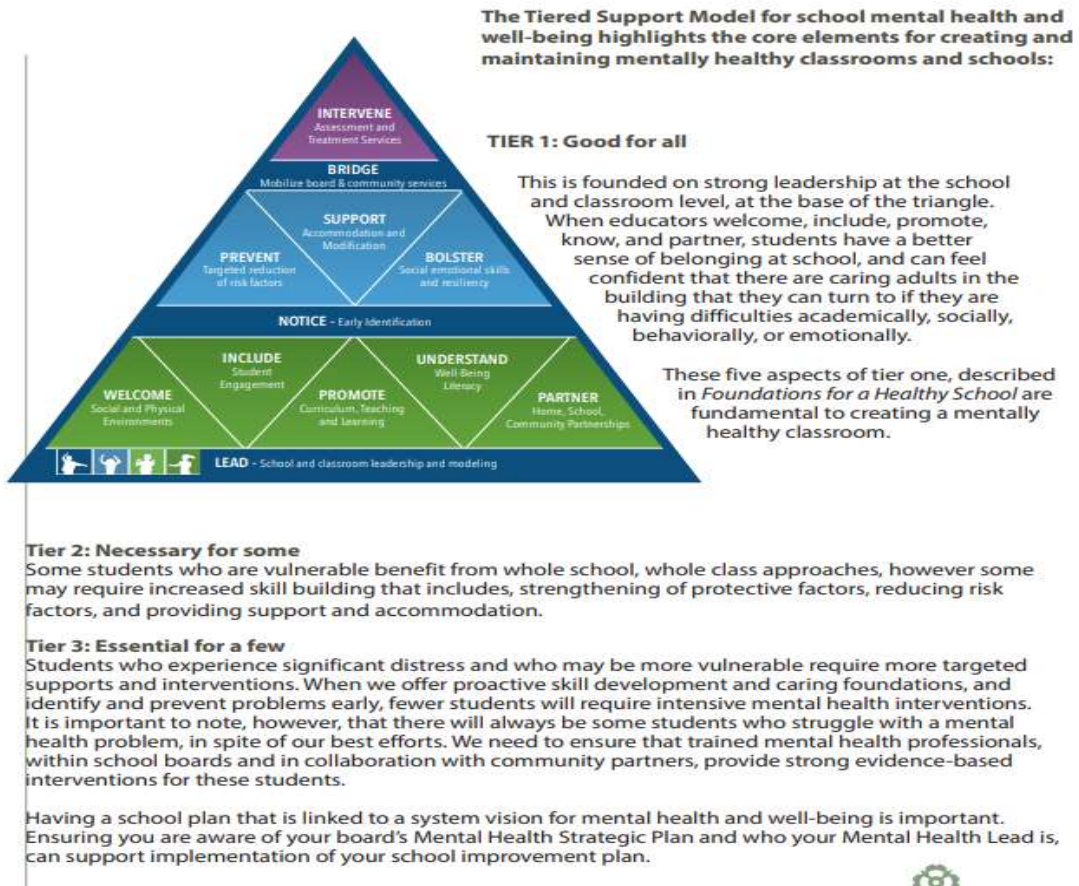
The Tiered Support Model for school mental health and well-being highlights the core elements for creating and maintaining mentally healthy classrooms and schools:

INTERVENE
Assessment and Treatment Services

BRIDGE
Mobilize board & community services

SUPPORT
Accommodation and Modification

PREVENT
Targeted reduction of risk factors

BOLSTER
Social emotional skills and resiliency

NOTICE - Early Identification

INCLUDE
Student Engagement

UNDERSTAND
Well-Being Literacy

WELCOME
Social and Physical Environments

PROMOTE
Curriculum, Teaching and Learning

PARTNER
Home, School, Community Partnerships

LEAD - School and classroom leadership and modeling

TIER 1: Good for all

This is founded on strong leadership at the school and classroom level, at the base of the triangle. When educators welcome, include, promote, know, and partner, students have a better sense of belonging at school, and can feel confident that there are caring adults in the building that they can turn to if they are having difficulties academically, socially, behaviorally, or emotionally.

These five aspects of tier one, described in Foundations for a Healthy School are fundamental to creating a mentally healthy classroom.

Tier 2: Necessary for some
Some students who are vulnerable benefit from whole school, whole class approaches, however some may require increased skill building that includes, strengthening of protective factors, reducing risk factors, and providing support and accommodation.

Tier 3: Essential for a few
Students who experience significant distress and who may be more vulnerable require more targeted supports and interventions. When we offer proactive skill development and caring foundations, and identify and prevent problems early, fewer students will require intensive mental health interventions. It is important to note, however, that there will always be some students who struggle with a mental health problem, in spite of our best efforts. We need to ensure that trained mental health professionals, within school boards and in collaboration with community partners, provide strong evidence-based interventions for these students.

Having a school plan that is linked to a system vision for mental health and well-being is important. Ensuring you are aware of your board's Mental Health Strategic Plan and who your Mental Health Lead is, can support implementation of your school improvement plan.